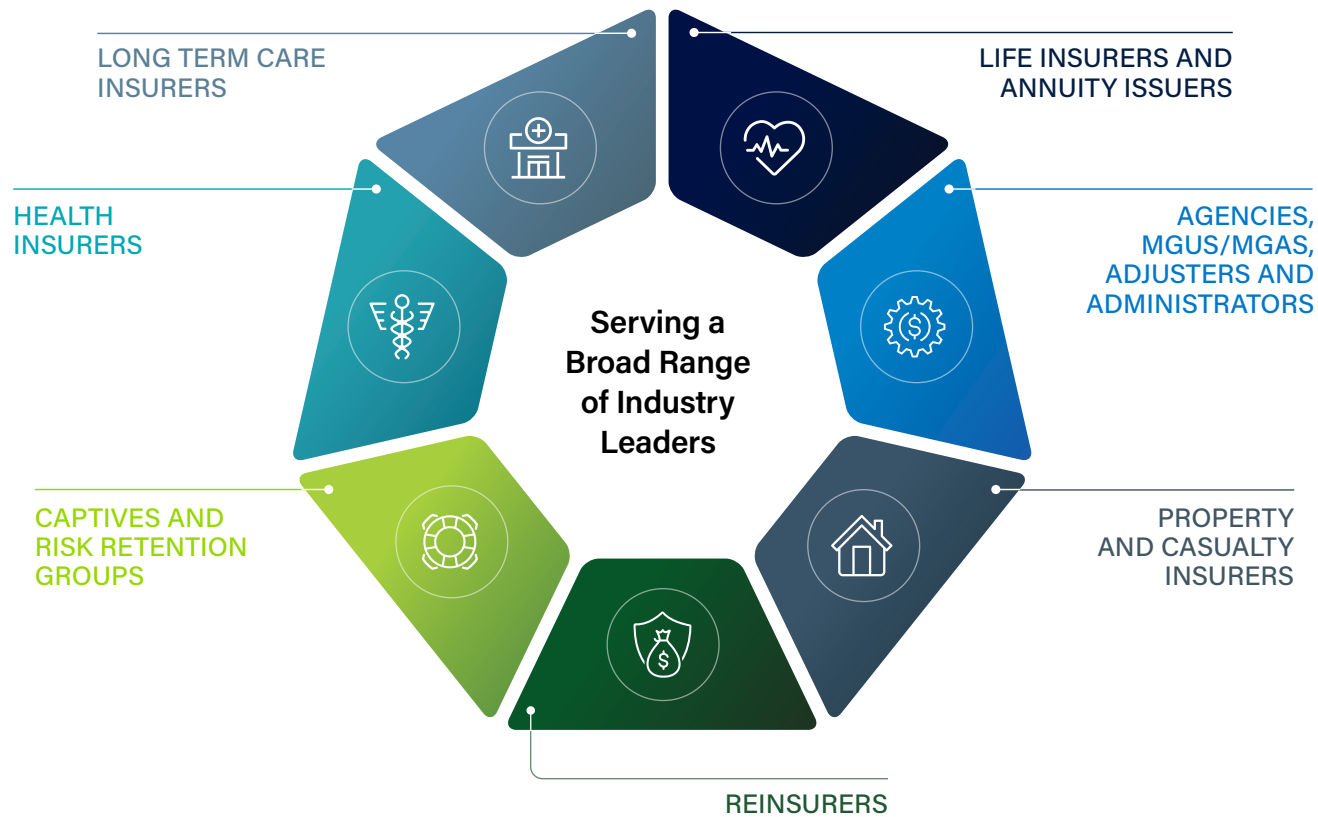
LONG TERM CARE INSURERS

LIFE INSURERS AND ANNUITY ISSUERS

HEALTH INSURERS

AGENCIES, MGUS/MGAS, ADJUSTERS AND ADMINISTRATORS

Serving a Broad Range of Industry Leaders

CAPTIVES AND RISK RETENTION GROUPS

PROPERTY AND CASUALTY INSURERS

REINSURERS